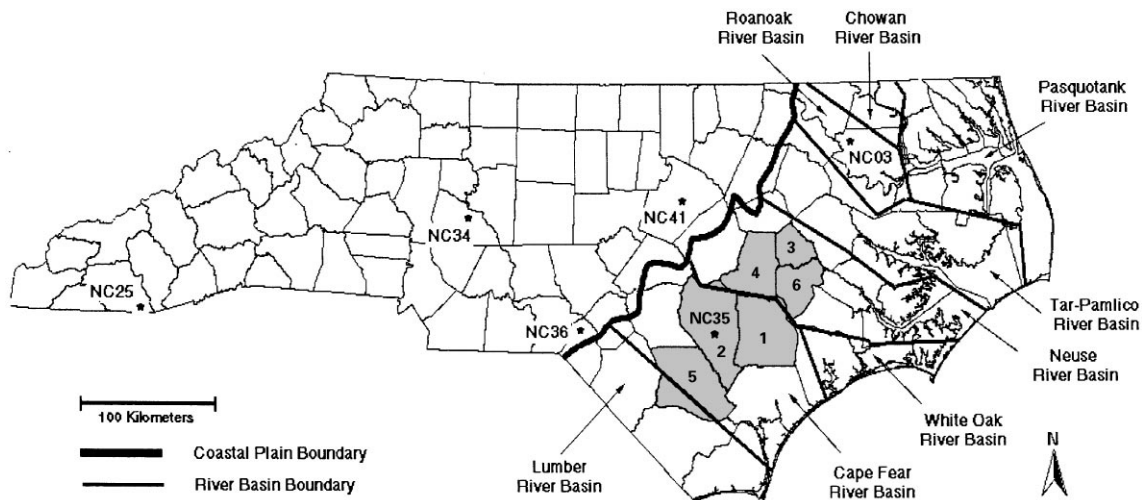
Roanoak River Basin
Chowan River Basin
Pasquotank River Basin
NC03
NC41
NC34
NC25
NC36
NC35
3
4
6
2
1
5
Tar-Pamlico River Basin
Neuse River Basin
White Oak River Basin
100 Kilometers
Coastal Plain Boundary
River Basin Boundary
Lumber River Basin
Cape Fear River Basin
N